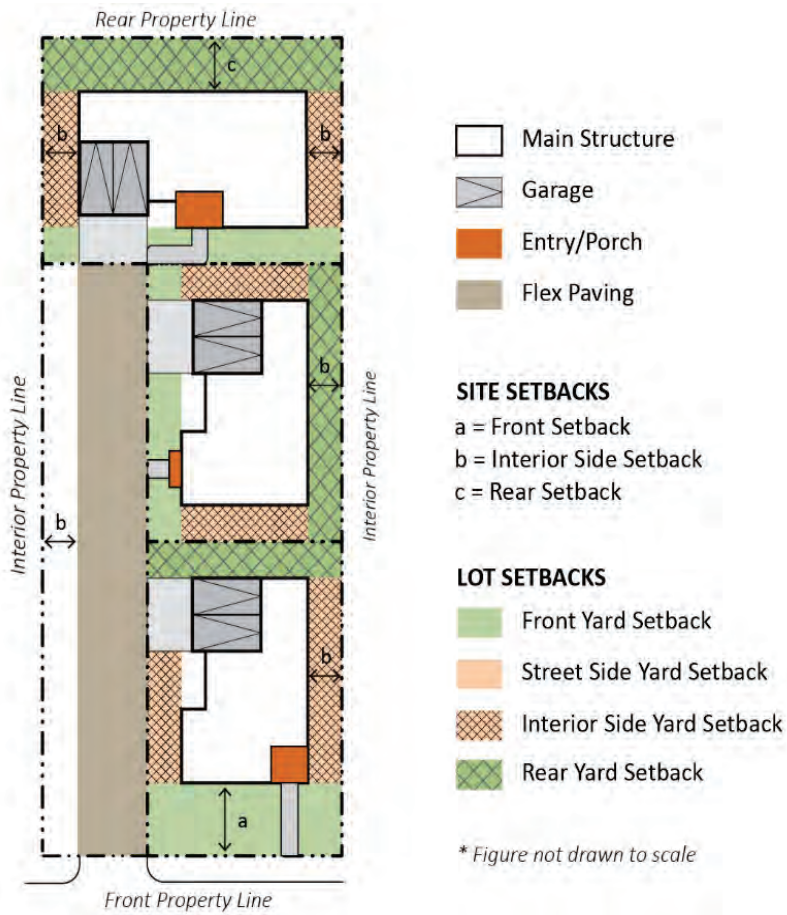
Rear Property Line

c

b

b

b

b

b

a

Interior Property Line

Interior Property Line

Front Property Line

Main Structure

Garage

Entry/Porch

Flex Paving

SITE SETBACKS

a = Front Setback

b = Interior Side Setback

c = Rear Setback

LOT SETBACKS

Front Yard Setback

Street Side Yard Setback

Interior Side Yard Setback

Rear Yard Setback

* Figure not drawn to scale